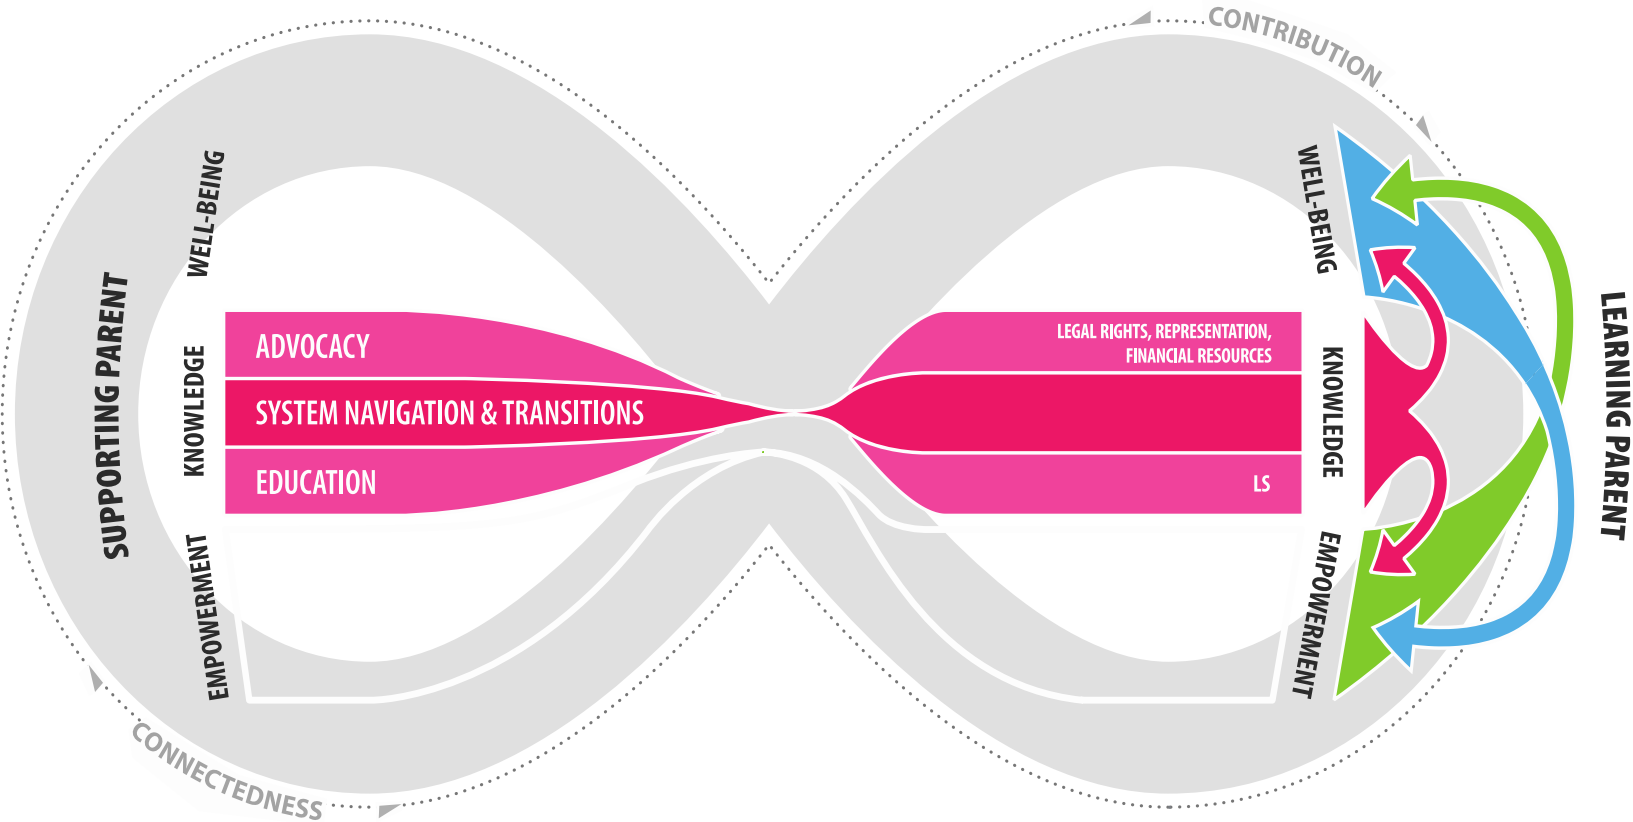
CONTRIBUTION

SUPPORTING PARENT

WELL-BEING

KNOWLEDGE

EMPOWERMENT

ADVOCACY

SYSTEM NAVIGATION & TRANSITIONS

EDUCATION

LEGAL RIGHTS, REPRESENTATION, FINANCIAL RESOURCES

LS

WELL-BEING

KNOWLEDGE

EMPOWERMENT

LEARNING PARENT

CONNECTEDNESS